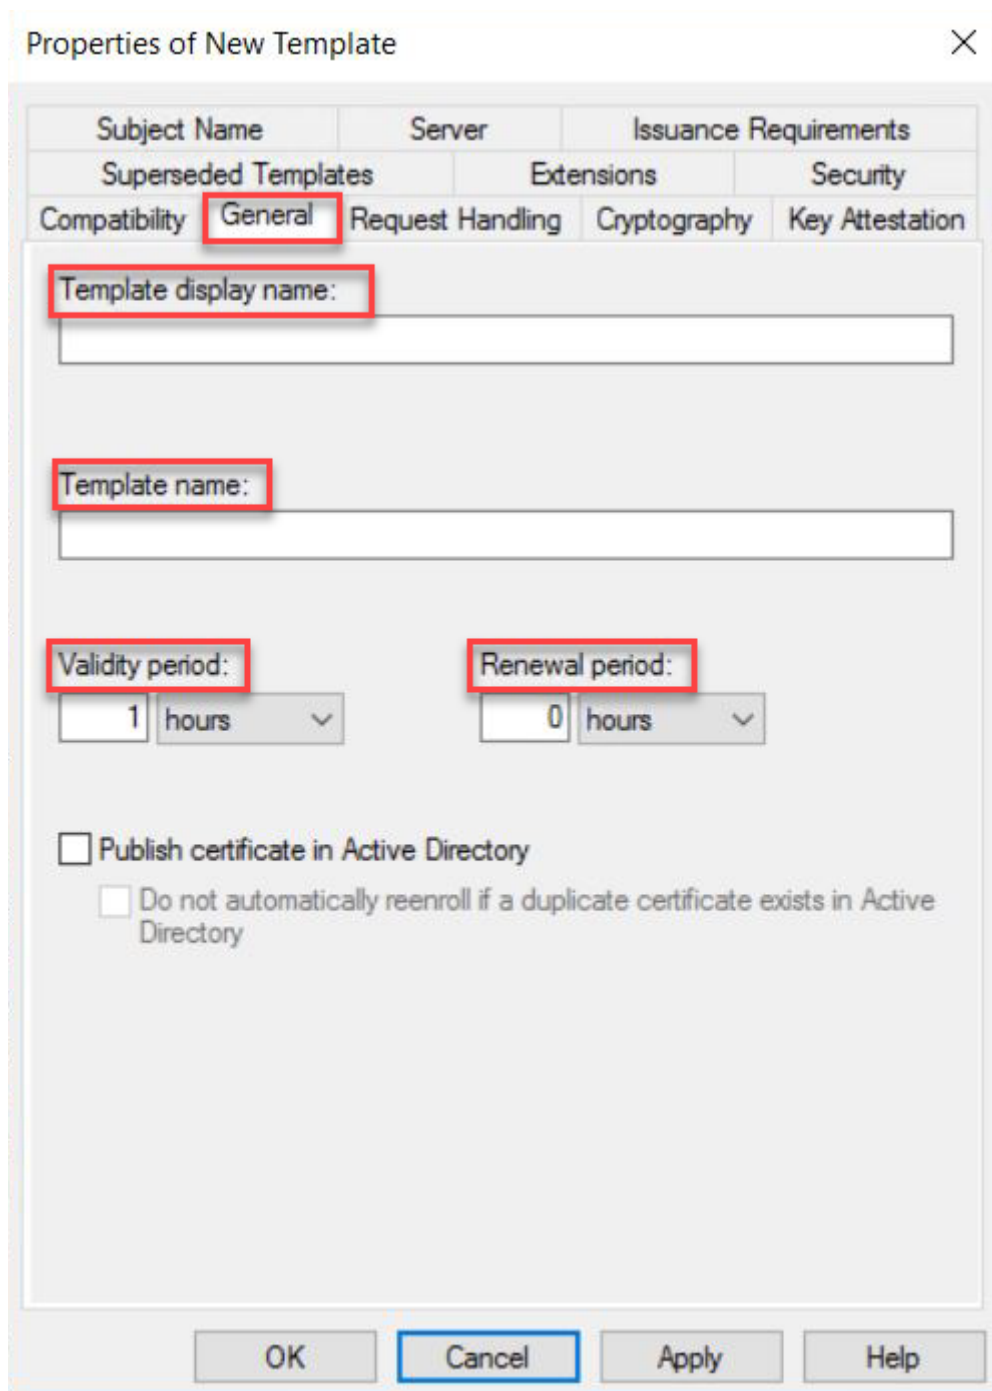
Properties of New Template

Subject Name
Server
Issuance Requirements
Superseded Templates
Extensions
Security
Compatibility
General
Request Handling
Cryptography
Key Attestation

Template display name:

Template name:

Validity period:
1
hours

Renewal period:
0
hours

Publish certificate in Active Directory

Do not automatically reenroll if a duplicate certificate exists in Active Directory

OK
Cancel
Apply
Help